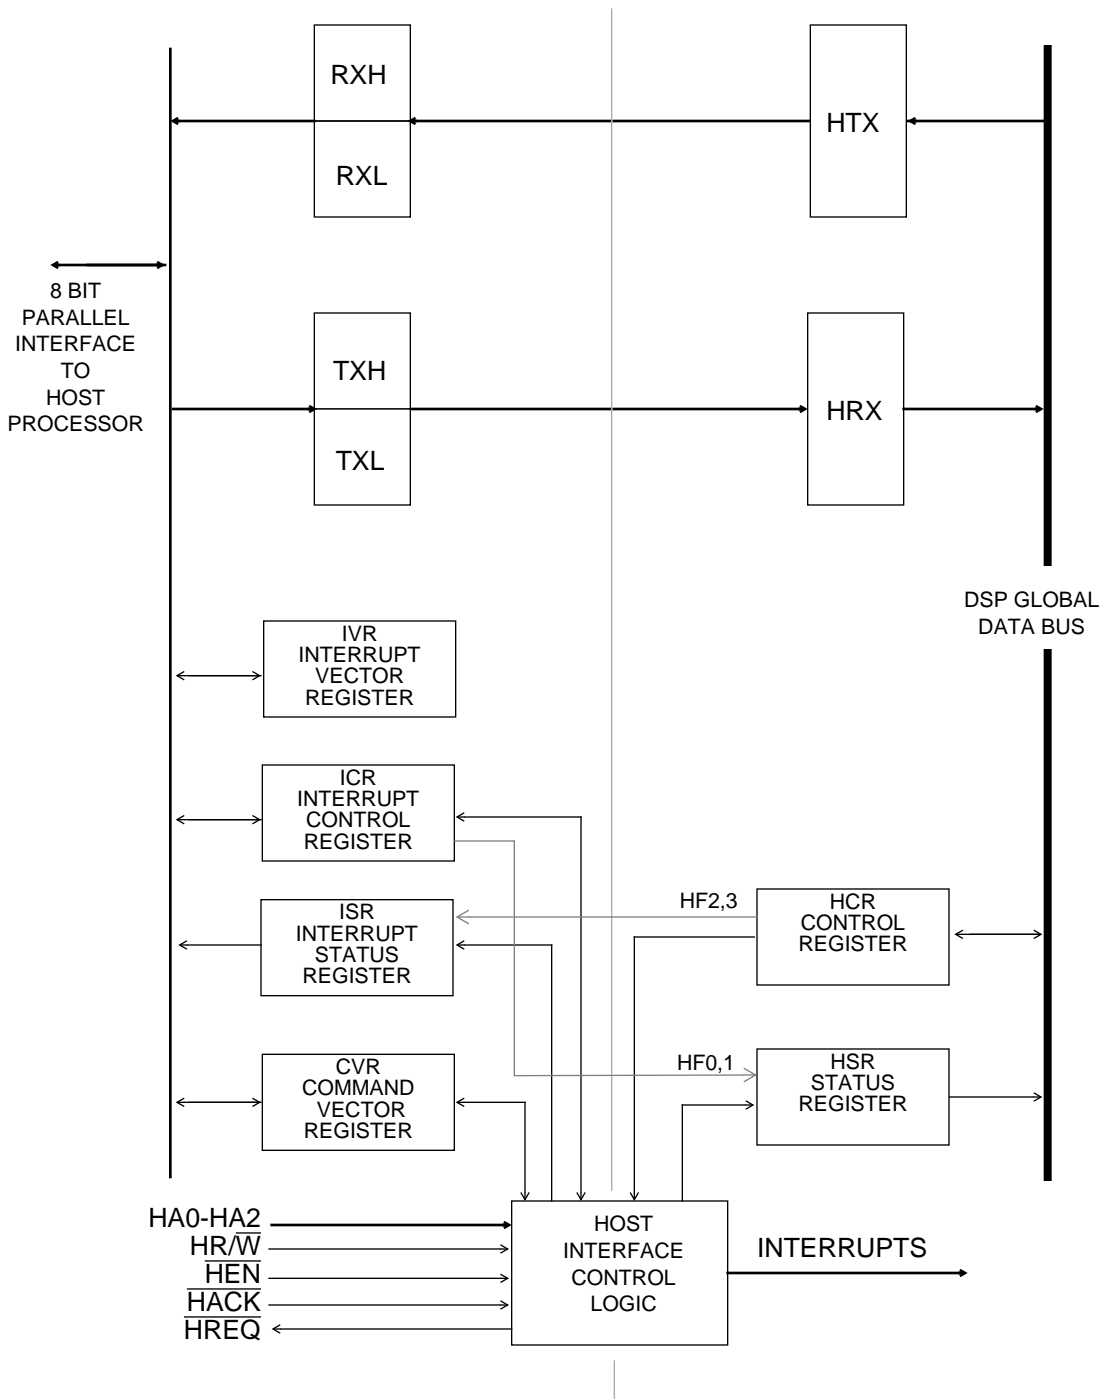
RXH
RXL
HTX

8 BIT PARALLEL INTERFACE TO HOST PROCESSOR

TXH
TXL
HRX

DSP GLOBAL DATA BUS

IVR INTERRUPT VECTOR REGISTER

ICR INTERRUPT CONTROL REGISTER

ISR INTERRUPT STATUS REGISTER

HF2,3

HCR CONTROL REGISTER

HF0,1

CVR COMMAND VECTOR REGISTER

HSR STATUS REGISTER

HA0-HA2
HR/$\overline{W}$
$\overline{HEN}$
$\overline{HACK}$
$\overline{HREQ}$

HOST INTERFACE CONTROL LOGIC

INTERRUPTS